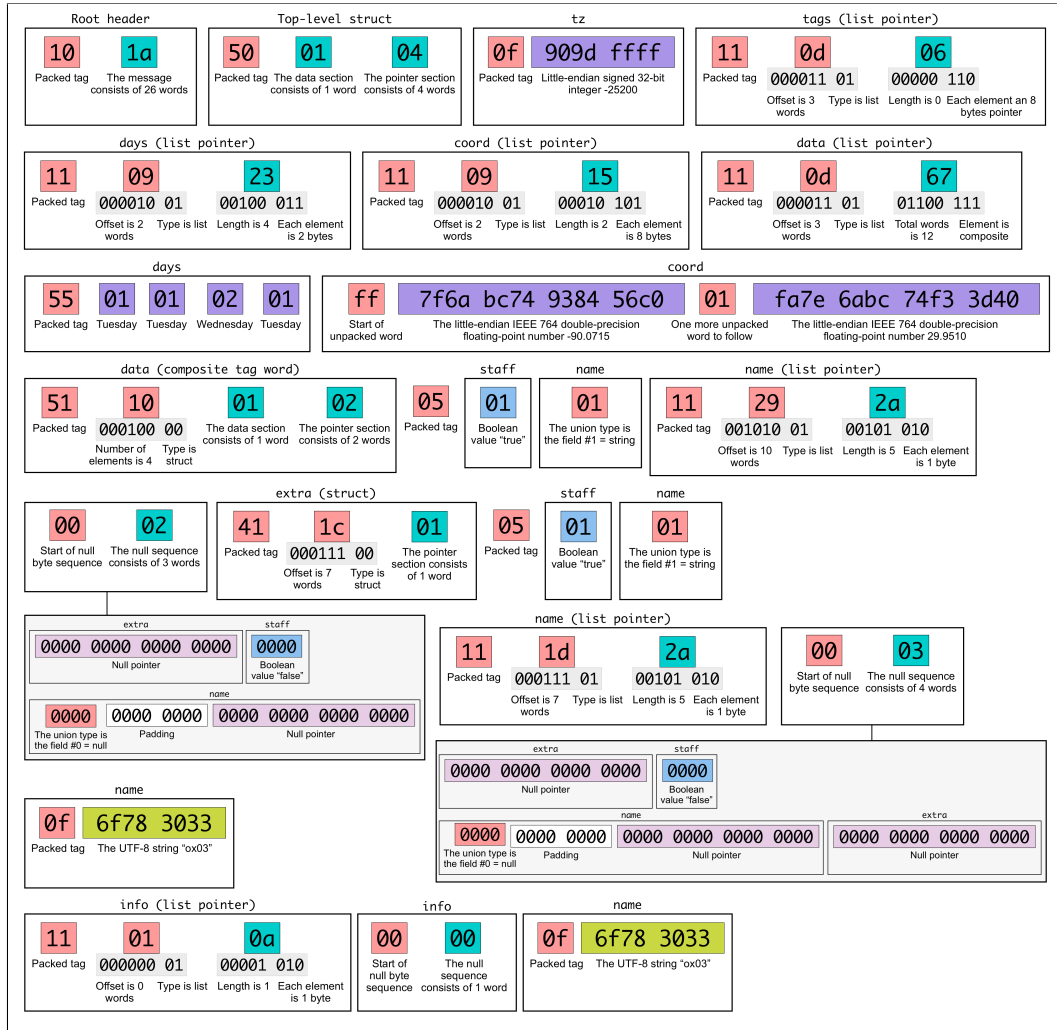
Root header

10 Packed tag

1a The message consists of 26 words

Top-level struct

50 Packed tag

01 The data section consists of 1 word

04 The pointer section consists of 4 words

tz

0f Packed tag

909d ffff Little-endian signed 32-bit integer -25200

tags (list pointer)

11 Packed tag

0d 000011 01 Offset is 3 words Type is list

06 00000 110 Length is 0 Each element an 8 bytes pointer

days (list pointer)

11 Packed tag

09 000010 01 Offset is 2 words Type is list

23 00100 011 Length is 4 Each element is 2 bytes

coord (list pointer)

11 Packed tag

09 000010 01 Offset is 2 words Type is list

15 00010 101 Length is 2 Each element is 8 bytes

data (list pointer)

11 Packed tag

0d 000011 01 Offset is 3 words Type is list

67 01100 111 Total words is 12 Element is composite

days

55 Packed tag

01 Tuesday

01 Tuesday

02 Wednesday

01 Tuesday

coord

ff Start of unpacked word

7f6a bc74 9384 56c0 The little-endian IEEE 764 double-precision floating-point number -90.0715

01 One more unpacked word to follow

fa7e 6abc 74f3 3d40 The little-endian IEEE 764 double-precision floating-point number 29.9510

data (composite tag word)

51 Packed tag

10 000100 00 Number of elements is 4 Type is struct

01 The data section consists of 1 word

02 The pointer section consists of 2 words

05 Packed tag

staff

01 Boolean value "true"

name

01 The union type is the field #1 = string

name (list pointer)

11 Packed tag

29 001010 01 Offset is 10 words Type is list

2a 00101 010 Length is 5 Each element is 1 byte

00 Start of null byte sequence

02 The null sequence consists of 3 words

extra (struct)

41 Packed tag

1c 000111 00 Offset is 7 words Type is struct

01 The pointer section consists of 1 word

05 Packed tag

staff

01 Boolean value "true"

name

01 The union type is the field #1 = string

extra

0000 0000 0000 0000 Null pointer

staff

0000 Boolean value "false"

name

0000 The union type is the field #0 = null

0000 0000 Padding

0000 0000 0000 0000 Null pointer

name (list pointer)

11 Packed tag

1d 000111 01 Offset is 7 words Type is list

2a 00101 010 Length is 5 Each element is 1 byte

00 Start of null byte sequence

03 The null sequence consists of 4 words

extra

0000 0000 0000 0000 Null pointer

staff

0000 Boolean value "false"

name

0000 The union type is the field #0 = null

0000 0000 Padding

0000 0000 0000 0000 Null pointer

extra

0000 0000 0000 0000 Null pointer

name

0f Packed tag

6f78 3033 The UTF-8 string "ox03"

info (list pointer)

11 Packed tag

01 000000 01 Offset is 0 words Type is list

0a 00001 010 Length is 1 Each element is 1 byte

info

00 Start of null byte sequence

00 The null sequence consists of 1 word

name

0f Packed tag

6f78 3033 The UTF-8 string "ox03"